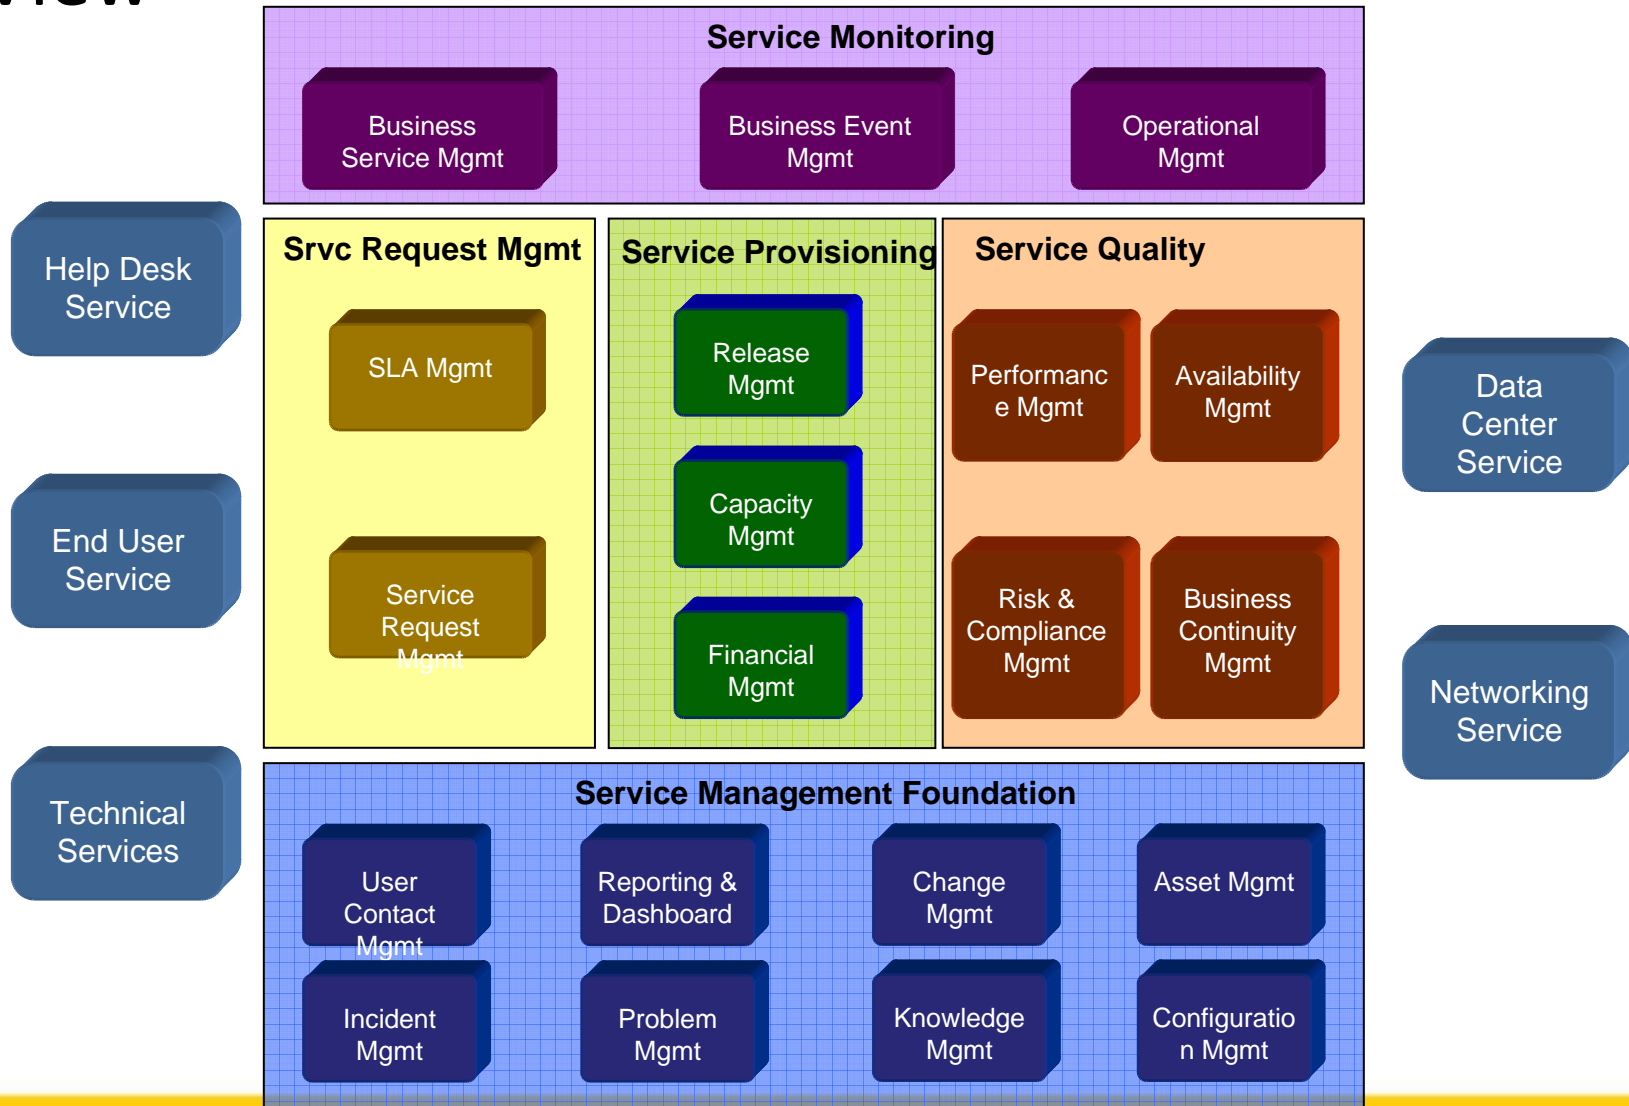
Service Monitoring

Business Service Mgmt

Business Event Mgmt

Operational Mgmt

Help Desk Service

End User Service

Technical Services

Srvc Request Mgmt

SLA Mgmt

Service Request Mgmt

Service Provisioning

Release Mgmt

Capacity Mgmt

Financial Mgmt

Service Quality

Performanc e Mgmt

Availability Mgmt

Risk & Compliance Mgmt

Business Continuity Mgmt

Data Center Service

Networking Service

Service Management Foundation

User Contact Mgmt

Reporting & Dashboard

Change Mgmt

Asset Mgmt

Incident Mgmt

Problem Mgmt

Knowledge Mgmt

Configuratio n Mgmt